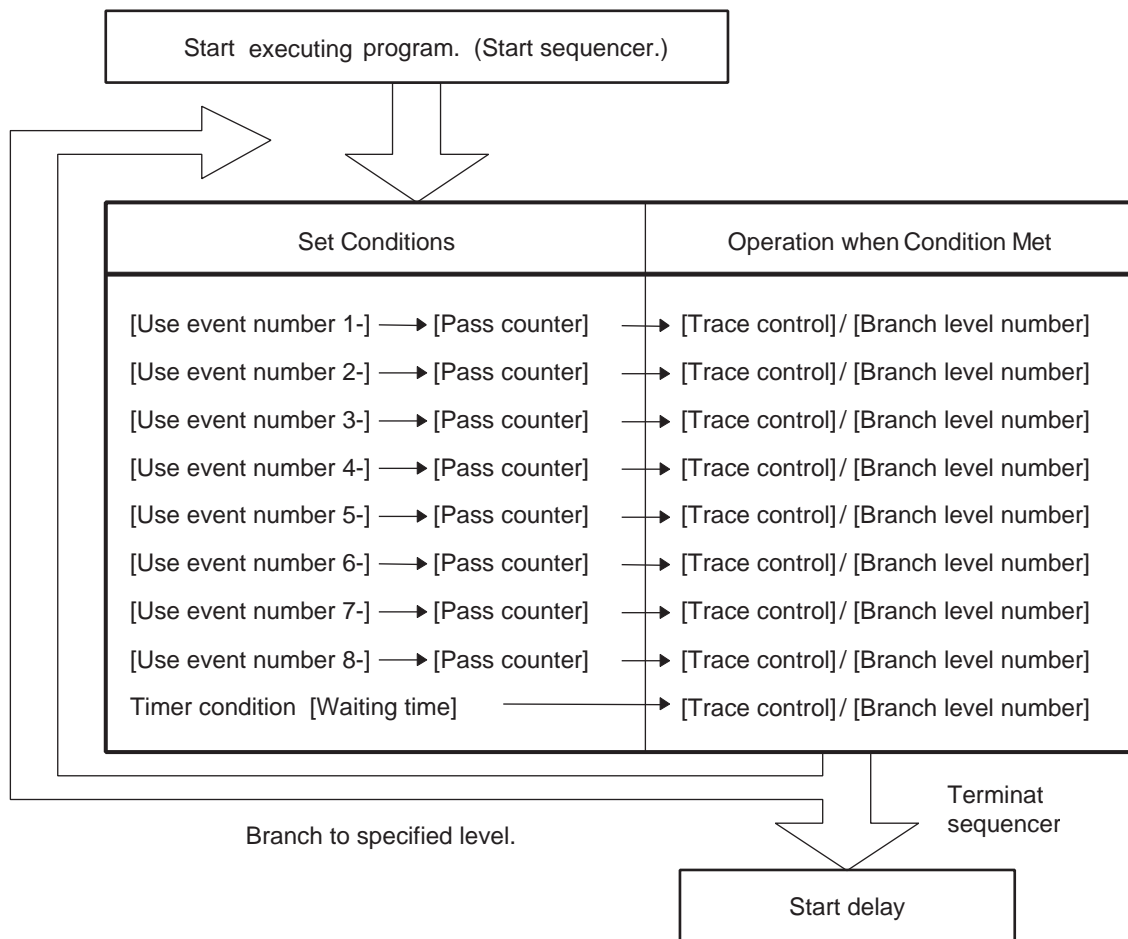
Start executing program. (Start sequencer.)

| Set Conditions | Operation when Condition Met |
|---|---|
| [Use event number 1-] → [Pass counter] | → [Trace control] / [Branch level number] |
| [Use event number 2-] → [Pass counter] | → [Trace control] / [Branch level number] |
| [Use event number 3-] → [Pass counter] | → [Trace control] / [Branch level number] |
| [Use event number 4-] → [Pass counter] | → [Trace control] / [Branch level number] |
| [Use event number 5-] → [Pass counter] | → [Trace control] / [Branch level number] |
| [Use event number 6-] → [Pass counter] | → [Trace control] / [Branch level number] |
| [Use event number 7-] → [Pass counter] | → [Trace control] / [Branch level number] |
| [Use event number 8-] → [Pass counter] | → [Trace control] / [Branch level number] |
| Timer condition [Waiting time] | → [Trace control] / [Branch level number] |

Terminat sequencer

Branch to specified level.

Start delay